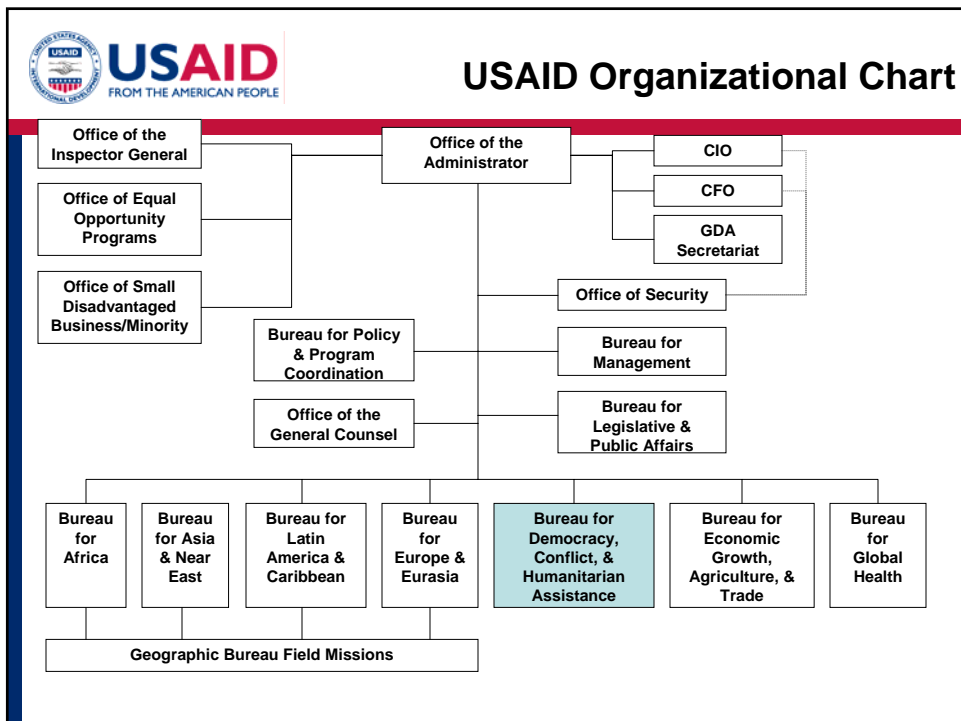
USAID
USAID FROM THE AMERICAN PEOPLE
UNITED STATES AGENCY INTERNATIONAL DEVELOPMENT

USAID Organizational Chart

Office of the Inspector General

Office of Equal Opportunity Programs

Office of Small Disadvantaged Business/Minority

Office of the Administrator

CIO

CFO

GDA Secretariat

Office of Security

Bureau for Policy & Program Coordination

Bureau for Management

Office of the General Counsel

Bureau for Legislative & Public Affairs

Bureau for Africa

Bureau for Asia & Near East

Bureau for Latin America & Caribbean

Bureau for Europe & Eurasia

Bureau for Democracy, Conflict, & Humanitarian Assistance

Bureau for Economic Growth, Agriculture, & Trade

Bureau for Global Health

Geographic Bureau Field Missions